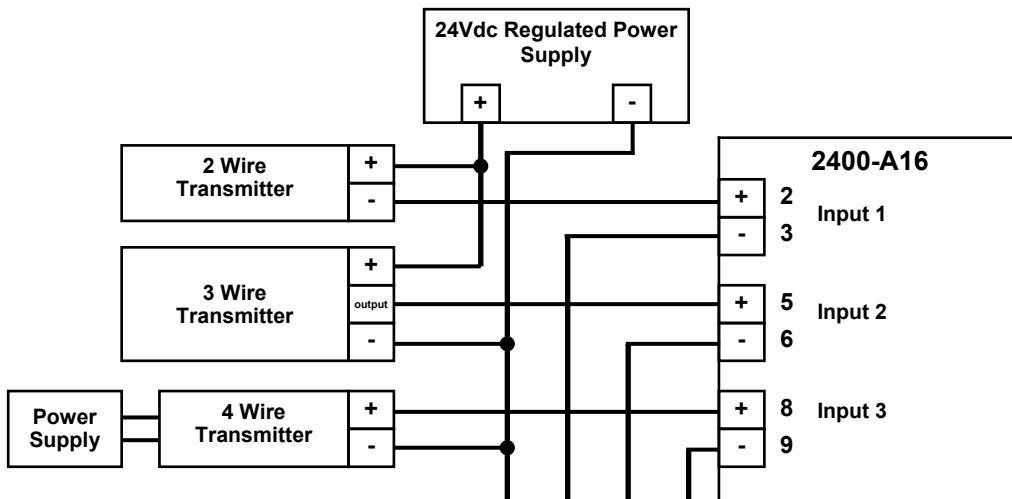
24Vdc Regulated Power Supply

+

-

2 Wire Transmitter

+

-

3 Wire Transmitter

+

output

-

Power Supply

4 Wire Transmitter

+

-

2400-A16

+ 2

- 3

Input 1

+ 5

- 6

Input 2

+ 8

- 9

Input 3